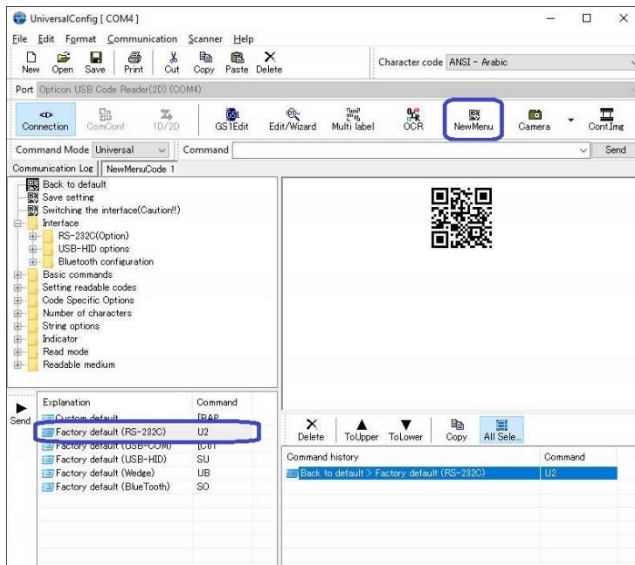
UniversalConfig [ COM4 ]

File Edit Format Communication Scanner Help

New Open Save Print Cut Copy Paste Delete

Character code ANSI - Arabic

Port Opticon USB Code Reader(2D) (COM4)

Connection ComConf 1D/2D GS1Edit Edit/Wizard Multi label OCR NewMenu Camera ContImg

Command Mode Universal Command Send

Communication Log NewMenuCode 1

Back to default
Save setting
Switching the interface(Caution!!)
Interface
RS-232C(Option)
USB-HID options
Bluetooth configuration
Basic commands
Setting readable codes
Code Specific Options
Number of characters
String options
Indicator
Read mode
Readable medium

Send

| Explanation | Command |
|---|---|
| Custom default | [BAP |
| Factory default (RS-232C) | U2 |
| Factory default (USB-COM) | [C01 |
| Factory default (USB-HID) | SU |
| Factory default (Wedge) | UB |
| Factory default (BlueTooth) | SO |

Delete ToUpper ToLower Copy All Sele...

| Command history | Command |
|---|---|
| Back to default > Factory default (RS-232C) | U2 |